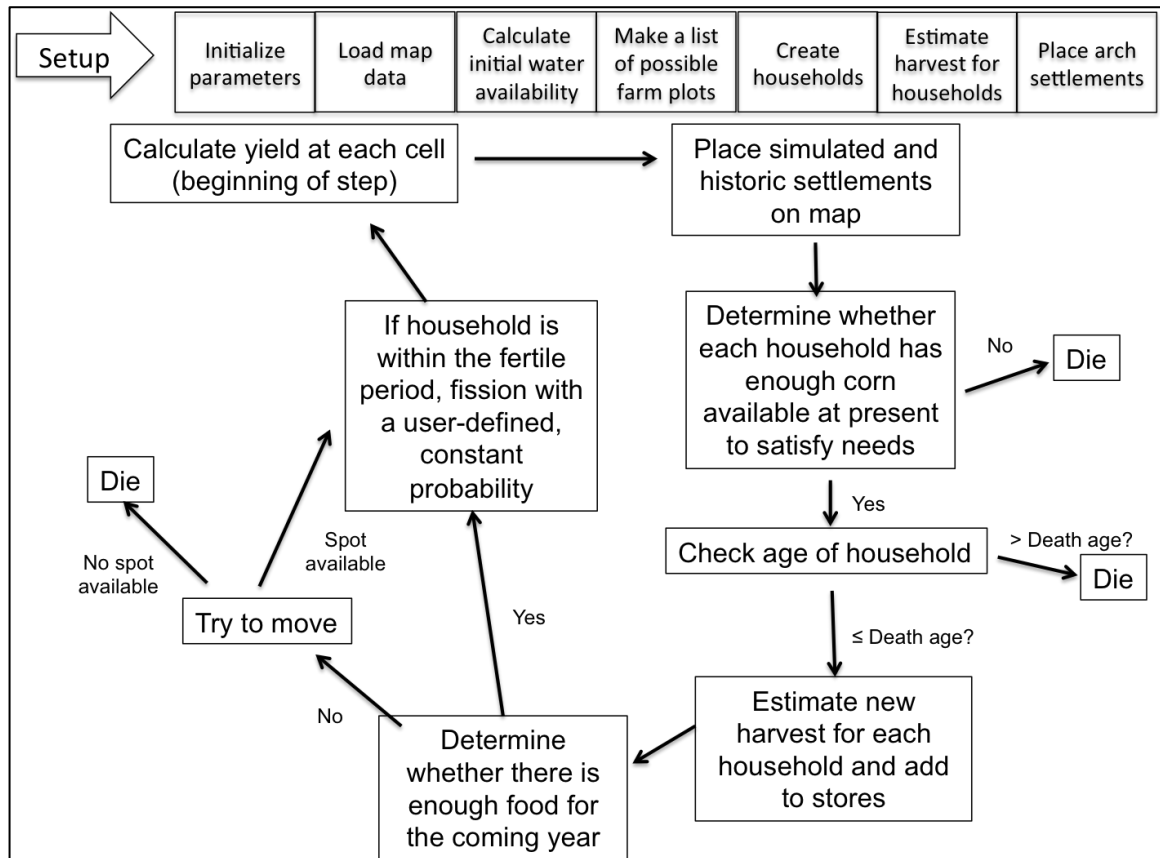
Setup

Initialize parameters

Load map data

Calculate initial water availability

Make a list of possible farm plots

Create households

Estimate harvest for households

Place arch settlements

Calculate yield at each cell (beginning of step)

Place simulated and historic settlements on map

Determine whether each household has enough corn available at present to satisfy needs

No

Die

Yes

Check age of household

> Death age?

Die

≤ Death age?

Estimate new harvest for each household and add to stores

Determine whether there is enough food for the coming year

No

Yes

Try to move

No spot available

Die

Spot available

If household is within the fertile period, fission with a user-defined, constant probability